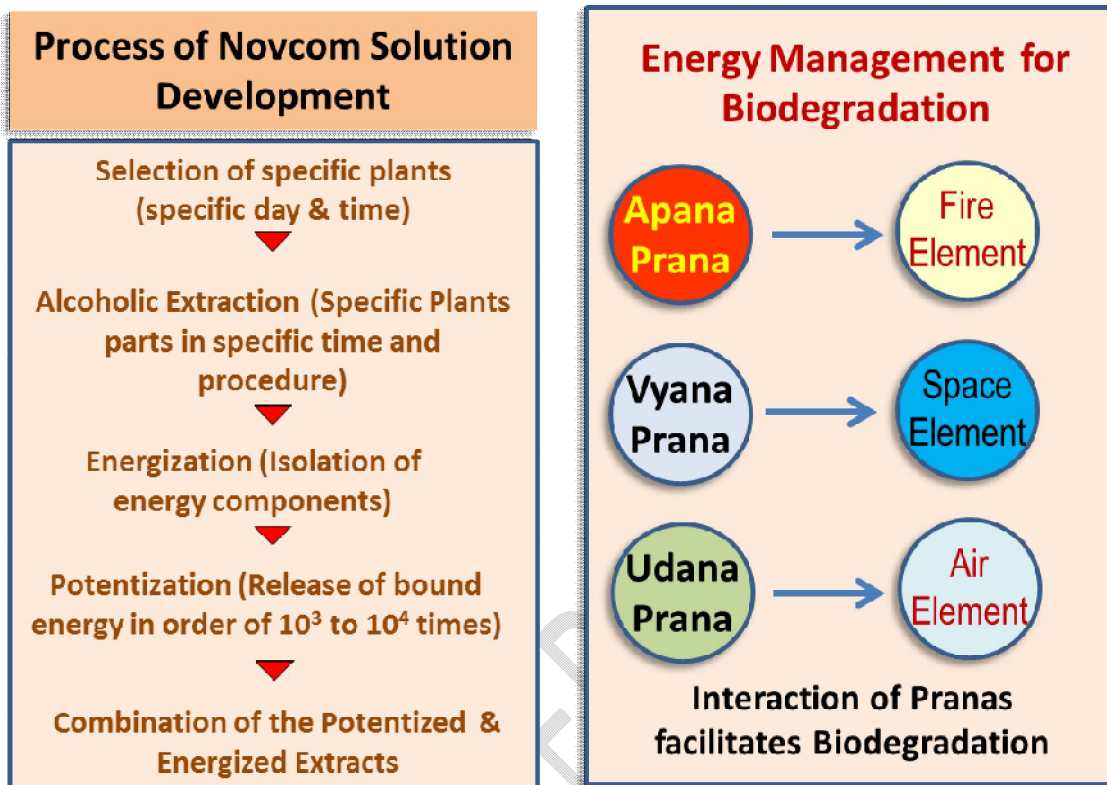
Process of Novcom Solution Development

Selection of specific plants (specific day & time)

Alcoholic Extraction (Specific Plants parts in specific time and procedure)

Energization (Isolation of energy components)

Potentization (Release of bound energy in order of $10^3$ to $10^4$ times)

Combination of the Potentized & Energized Extracts

Energy Management for Biodegradation

Apana Prana

Fire Element

Vyana Prana

Space Element

Udana Prana

Air Element

Interaction of Pranas facilitates Biodegradation